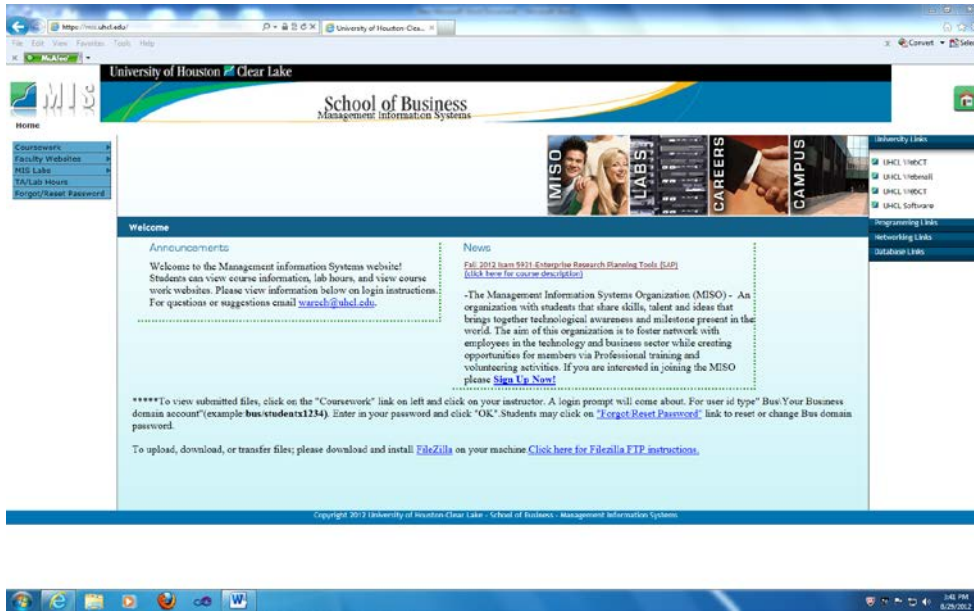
https://mis.uhcl.edu/

University of Houston-Clea...

File Edit View Favorites Tools Help

Convert Select

University of Houston Clear Lake

MIS

School of Business
Management Information Systems

Home

Coursework
Faculty Websites
MIS Labs
TA/Lab Hours
Forgot/Reset Password

MISO LABS CAREERS CAMPUS

University Links
UHCL WebCT
UHCL Webmail
UHCL WebCT
UHCL Software
Programming Links
Networking Links
Database Links

Welcome

Announcements

Welcome to the Management information Systems website! Students can view course information, lab hours, and view course work websites. Please view information below on login instructions. For questions or suggestions email wareeb@uhcl.edu.

News

Fall 2012 Isam 5931-Enterprise Research Planning Tools (SAP)
(click here for course description)

-The Management Information Systems Organization (MISO) - An organization with students that share skills, talent and ideas that brings together technological awareness and milestone present in the world. The aim of this organization is to foster network with employees in the technology and business sector while creating opportunities for members via Professional training and volunteering activities. If you are interested in joining the MISO please Sign Up Now!

*****To view submitted files, click on the "Coursework" link on left and click on your instructor. A login prompt will come about. For user id type" Bus\Your Business domain account"(example:bus/studentx1234). Enter in your password and click "OK".Students may click on "Forgot\Reset Password" link to reset or change Bus domain password.

To upload, download, or transfer files; please download and install FileZilla on your machine Click here for Filezilla FTP instructions.

Copyright 2012 University of Houston-Clear Lake - School of Business - Management Information Systems

3:41 PM
8/29/2012